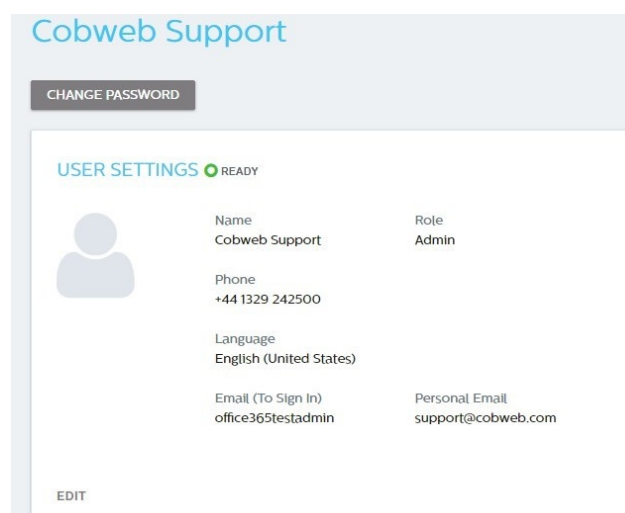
Cobweb Support

CHANGE PASSWORD

USER SETTINGS READY

Name
Cobweb Support

Role
Admin

Phone
+44 1329 242500

Language
English (United States)

Email (To Sign In)
office365testadmin

Personal Email
support@cobweb.com

EDIT